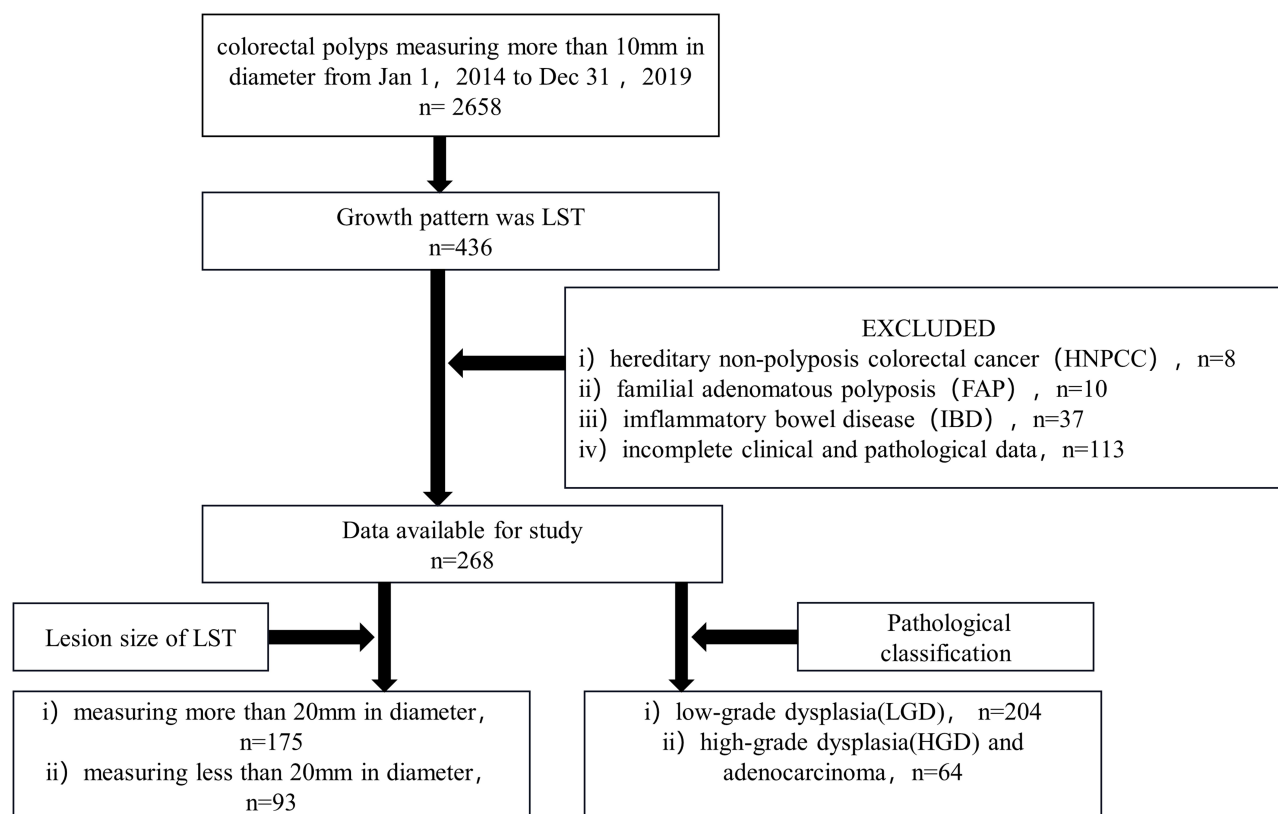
colorectal polyps measuring more than 10mm in diameter from Jan 1， 2014 to Dec 31 ， 2019
n= 2658

Growth pattern was LST
n=436

EXCLUDED
i） hereditary non-polyposis colorectal cancer（HNPCC）， n=8
ii） familial adenomatous polyposis（FAP）， n=10
iii） imflammatory bowel disease（IBD）， n=37
iv） incomplete clinical and pathological data， n=113

Data available for study
n=268

Lesion size of LST

Pathological classification

i） measuring more than 20mm in diameter， n=175
ii） measuring less than 20mm in diameter， n=93

i） low-grade dysplasia(LGD)， n=204
ii） high-grade dysplasia(HGD) and adenocarcinoma， n=64